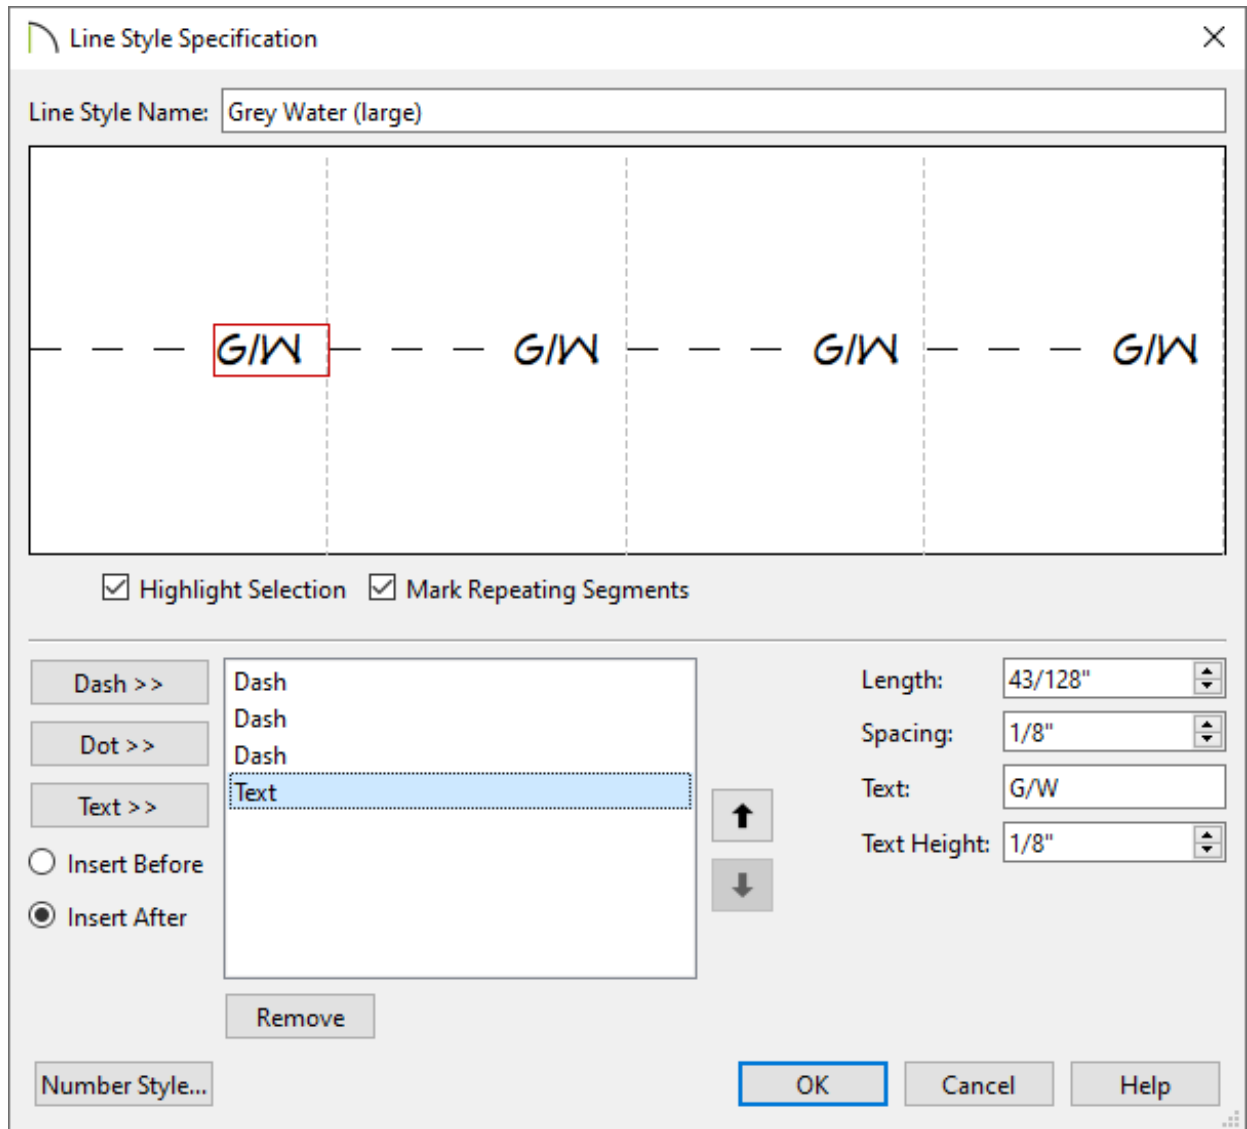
Line Style Specification

Line Style Name: Grey Water (large)

G/W G/W G/W G/W

Highlight Selection Mark Repeating Segments

Dash >>
Dot >>
Text >>
Insert Before
Insert After

Dash
Dash
Dash
Text

Remove

Length: 43/128"
Spacing: 1/8"
Text: G/W
Text Height: 1/8"

Number Style...

OK Cancel Help